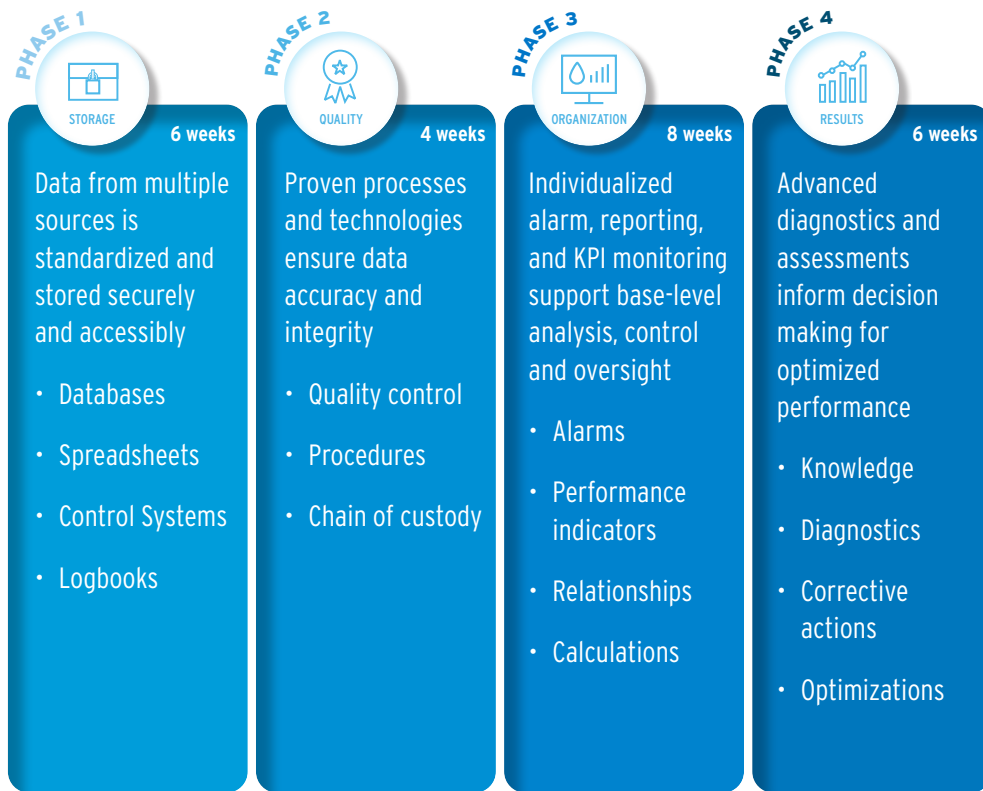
PHASE 1
STORAGE
6 weeks
Data from multiple sources is standardized and stored securely and accessibly

• Databases
• Spreadsheets
• Control Systems
• Logbooks

PHASE 2
QUALITY
4 weeks
Proven processes and technologies ensure data accuracy and integrity

• Quality control
• Procedures
• Chain of custody

PHASE 3
ORGANIZATION
8 weeks
Individualized alarm, reporting, and KPI monitoring support base-level analysis, control and oversight

• Alarms
• Performance indicators
• Relationships
• Calculations

PHASE 4
RESULTS
6 weeks
Advanced diagnostics and assessments inform decision making for optimized performance

• Knowledge
• Diagnostics
• Corrective actions
• Optimizations